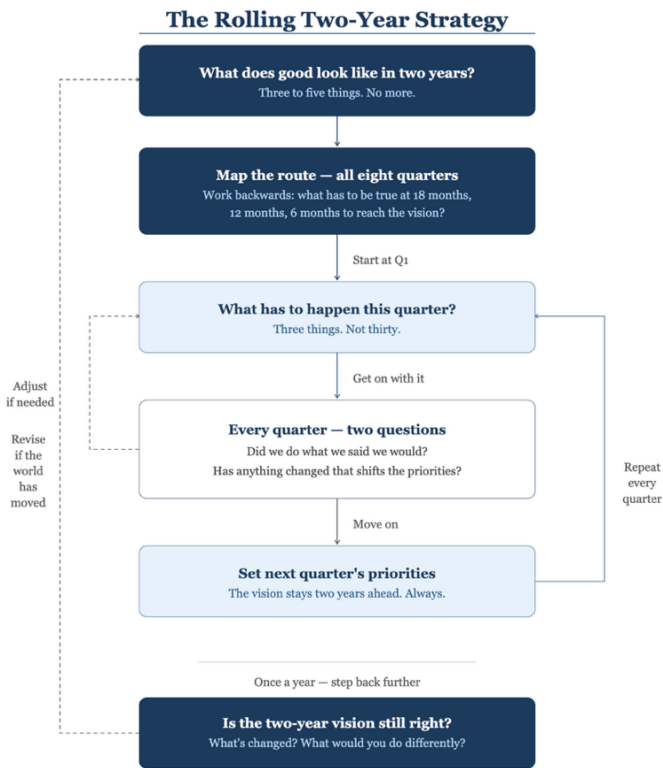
The Rolling Two-Year Strategy

What does good look like in two years?
Three to five things. No more.

Map the route — all eight quarters
Work backwards: what has to be true at 18 months, 12 months, 6 months to reach the vision?

Start at Q1

What has to happen this quarter?
Three things. Not thirty.

Get on with it

Every quarter — two questions
Did we do what we said we would?
Has anything changed that shifts the priorities?

Move on

Set next quarter's priorities
The vision stays two years ahead. Always.

Adjust if needed

Revise if the world has moved

Repeat every quarter

Once a year — step back further

Is the two-year vision still right?
What's changed? What would you do differently?